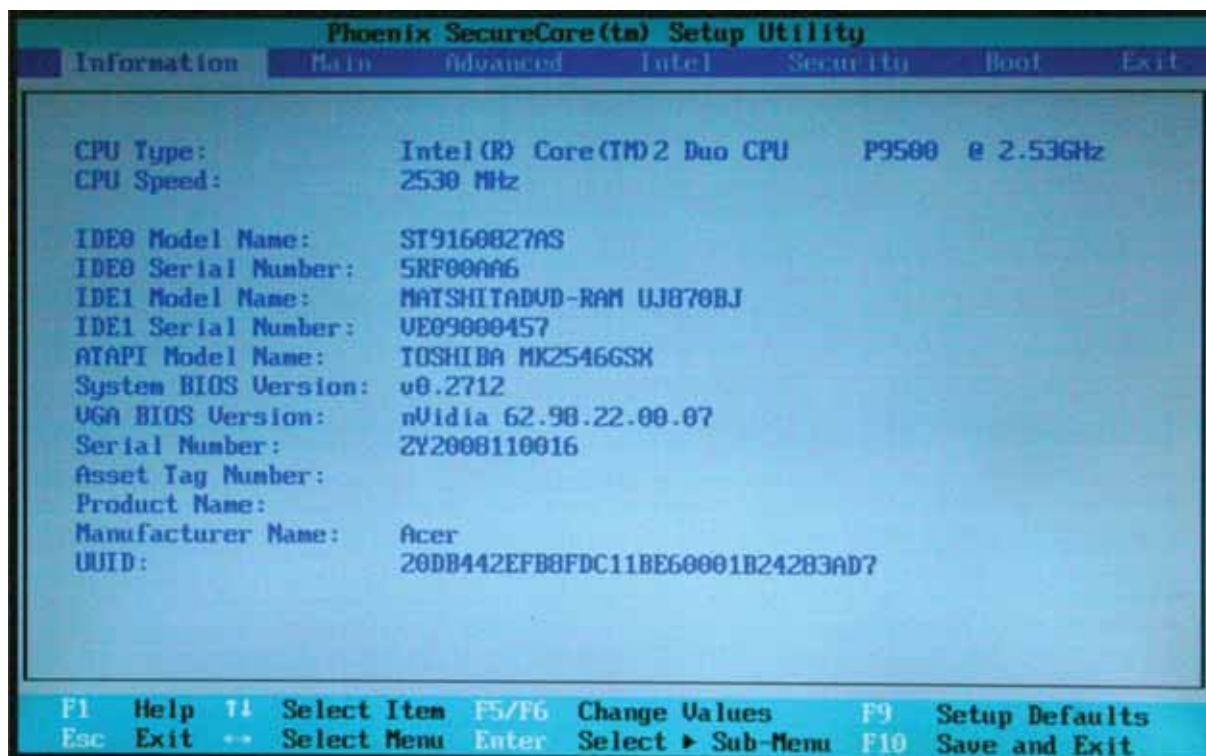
Phoenix SecureCore(tm) Setup Utility

Information Main Advanced Intel Security Boot Exit

| | |
|---|---|
| CPU Type: | Intel(R) Core(TM)2 Duo CPU P9500 @ 2.53GHz |
| CPU Speed: | 2530 MHz |
| IDE0 Model Name: | ST9160827AS |
| IDE0 Serial Number: | 5RF00AA6 |
| IDE1 Model Name: | MATSHITADVD-RAM UJ870BJ |
| IDE1 Serial Number: | VE09000457 |
| ATAPI Model Name: | TOSHIBA MK2546GSX |
| System BIOS Version: | v0.2712 |
| VGA BIOS Version: | nVidia 62.98.22.00.07 |
| Serial Number: | ZY2008110016 |
| Asset Tag Number: | |
| Product Name: | |
| Manufacturer Name: | Acer |
| UUID: | 20DB442EFB8FDC11BE60001B24283AD7 |

F1 Help ↑↓ Select Item F5/F6 Change Values F9 Setup Defaults
Esc Exit ↔ Select Menu Enter Select ▸ Sub-Menu F10 Save and Exit